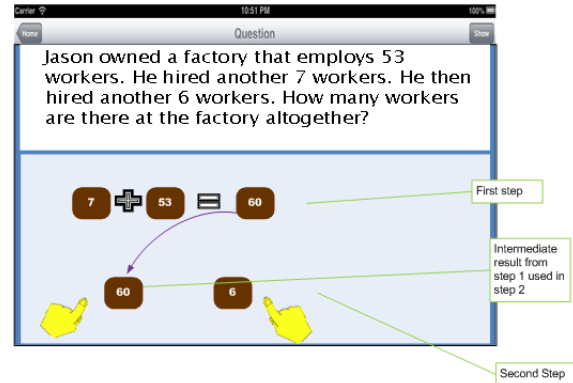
Carrier 10:51 PM 100%

Home Question Show

Jason owned a factory that employs 53 workers. He hired another 7 workers. He then hired another 6 workers. How many workers are there at the factory altogether?

7 + 53 = 60

First step

60 6

Intermediate result from step 1 used in step 2

Second Step